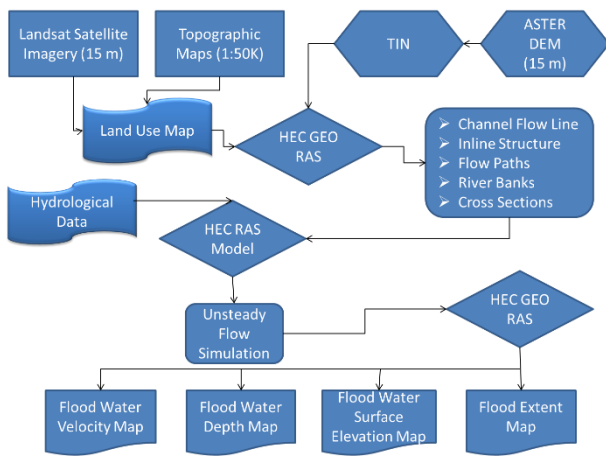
Landsat Satellite Imagery (15 m)

Topographic Maps (1:50K)

TIN

ASTER DEM (15 m)

Land Use Map

HEC GEO RAS

- Channel Flow Line
- Inline Structure
- Flow Paths
- River Banks
- Cross Sections

Hydrological Data

HEC RAS Model

Unsteady Flow Simulation

HEC GEO RAS

Flood Water Velocity Map

Flood Water Depth Map

Flood Water Surface Elevation Map

Flood Extent Map